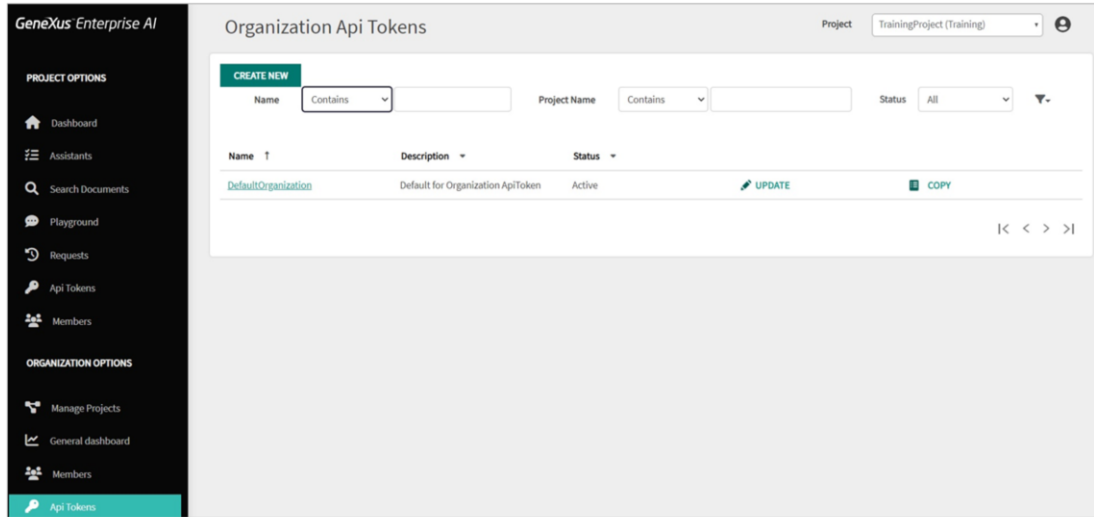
GeneXus Enterprise AI

PROJECT OPTIONS

Dashboard

Assistants

Search Documents

Playground

Requests

Api Tokens

Members

ORGANIZATION OPTIONS

Manage Projects

General dashboard

Members

Api Tokens

Organization Api Tokens

Project TrainingProject (Training)

CREATE NEW

Name Contains

Project Name Contains

Status All

| Name ↑ | Description | Status | | |
|---|---|---|---|---|
| DefaultOrganization | Default for Organization ApiToken | Active | UPDATE | COPY |

|< < > >|